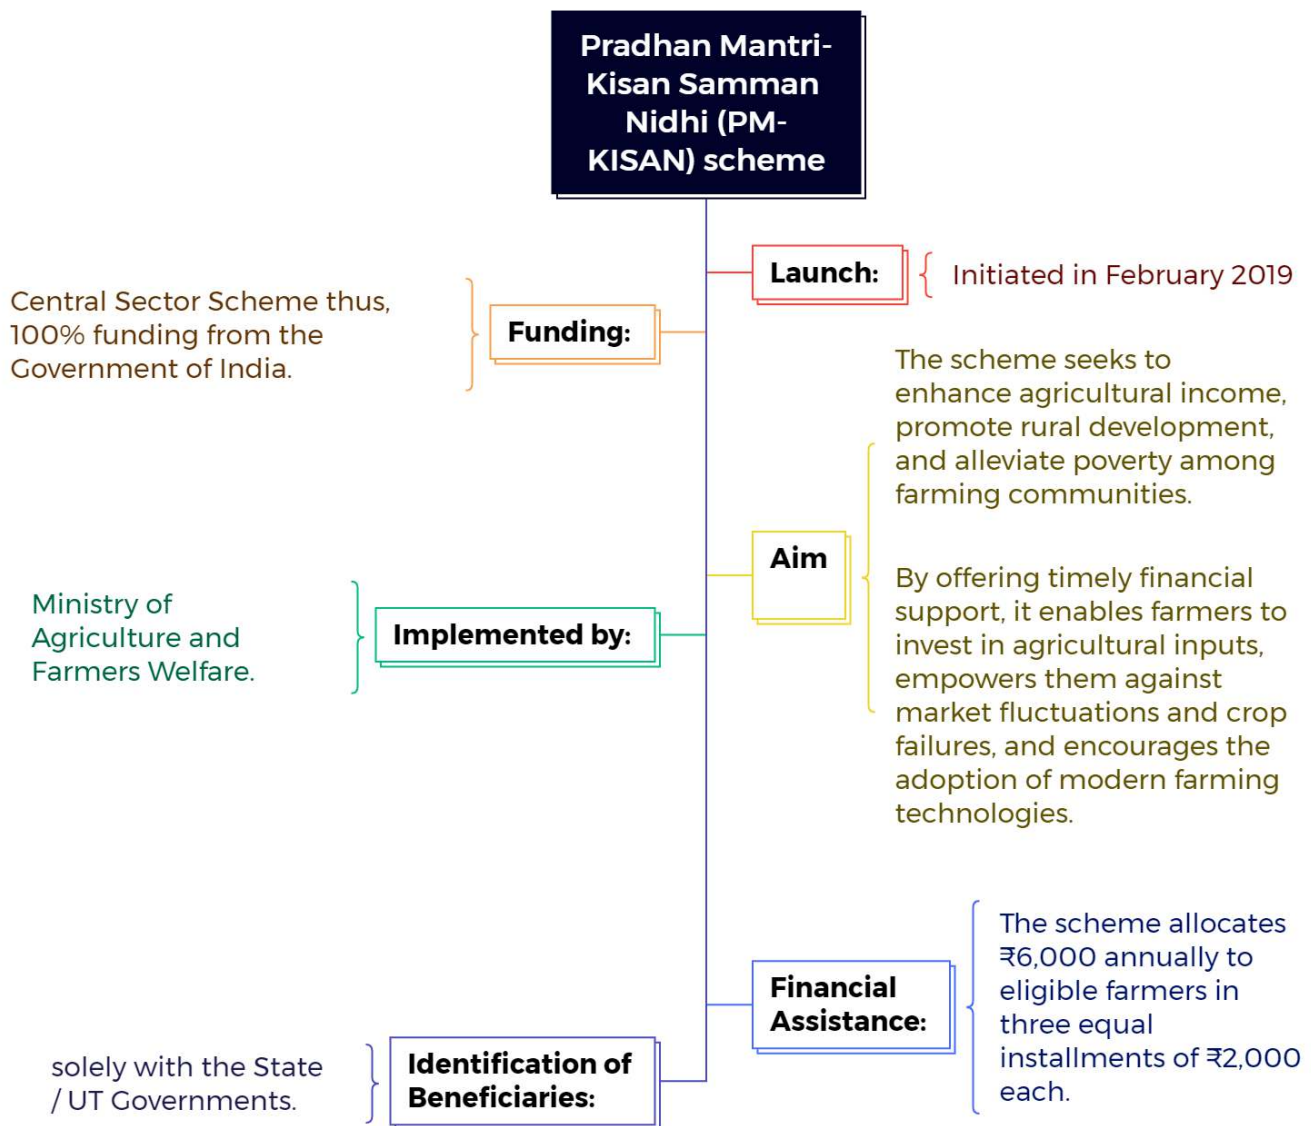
Pradhan Mantri-Kisan Samman Nidhi (PM-KISAN) scheme

Launch:

Initiated in February 2019

Central Sector Scheme thus, 100% funding from the Government of India.

Funding:

The scheme seeks to enhance agricultural income, promote rural development, and alleviate poverty among farming communities.

Aim

By offering timely financial support, it enables farmers to invest in agricultural inputs, empowers them against market fluctuations and crop failures, and encourages the adoption of modern farming technologies.

Ministry of Agriculture and Farmers Welfare.

Implemented by:

The scheme allocates ₹6,000 annually to eligible farmers in three equal installments of ₹2,000 each.

Financial Assistance:

solely with the State / UT Governments.

Identification of Beneficiaries: